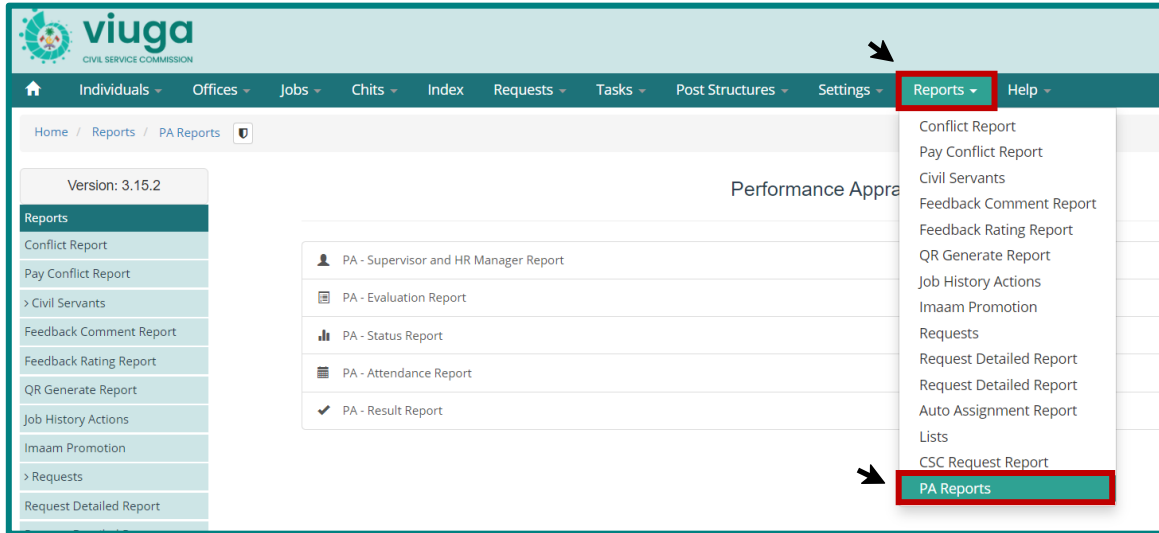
viuga
CIVIL SERVICE COMMISSION

Individuals Offices Jobs Chits Index Requests Tasks Post Structures Settings Reports Help

Home / Reports / PA Reports

Version: 3.15.2

Reports
Conflict Report
Pay Conflict Report
> Civil Servants
Feedback Comment Report
Feedback Rating Report
QR Generate Report
Job History Actions
Imaam Promotion
> Requests
Request Detailed Report
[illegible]

Performance Appra

PA - Supervisor and HR Manager Report
PA - Evaluation Report
PA - Status Report
PA - Attendance Report
PA - Result Report

Conflict Report
Pay Conflict Report
Civil Servants
Feedback Comment Report
Feedback Rating Report
QR Generate Report
Job History Actions
Imaam Promotion
Requests
Request Detailed Report
Request Detailed Report
Auto Assignment Report
Lists
CSC Request Report
PA Reports